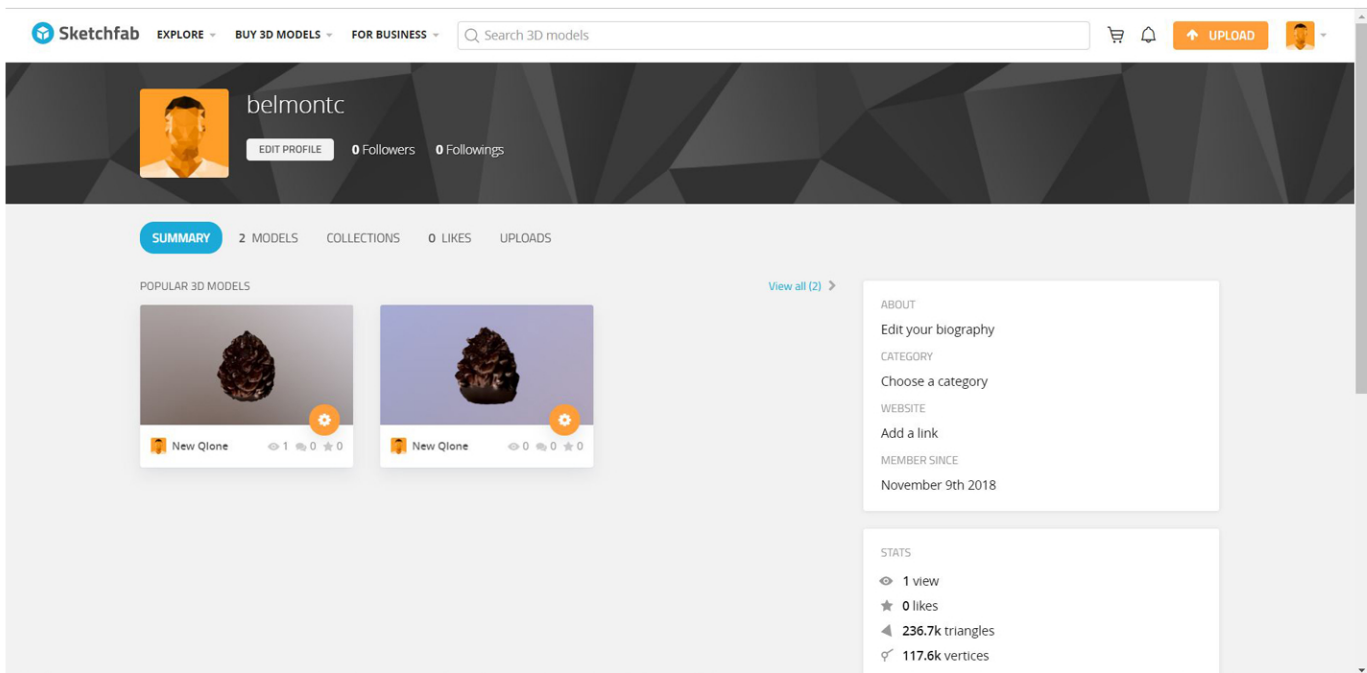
Sketchfab EXPLORE BUY 3D MODELS FOR BUSINESS Search 3D models UPLOAD

belmontc

EDIT PROFILE 0 Followers 0 Followings

SUMMARY 2 MODELS COLLECTIONS 0 LIKES UPLOADS

POPULAR 3D MODELS

View all (2)

New Qlone 1 0 0

New Qlone 0 0 0

ABOUT

Edit your biography

CATEGORY

Choose a category

WEBSITE

Add a link

MEMBER SINCE

November 9th 2018

STATS

1 view

0 likes

236.7k triangles

117.6k vertices